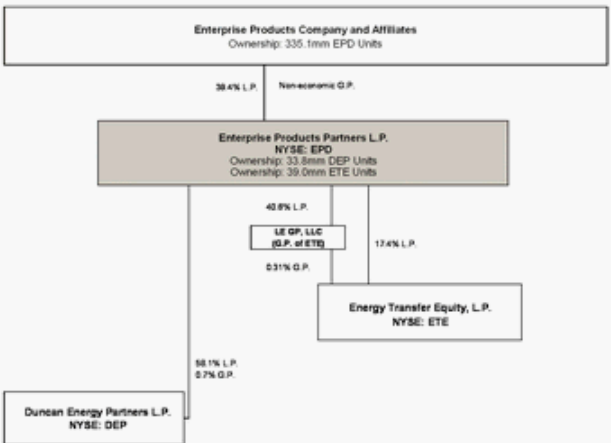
Enterprise Products Company and Affiliates
Ownership: 335.1mm EPD Units

38.4% L.P.

Non-economic G.P.

Enterprise Products Partners L.P.
NYSE: EPD
Ownership: 33.8mm DEP Units
Ownership: 39.0mm ETE Units

40.6% L.P.

LE GP, LLC
(G.P. of ETE)

17.4% L.P.

0.31% G.P.

Energy Transfer Equity, L.P.
NYSE: ETE

58.1% L.P.
0.7% G.P.

Duncan Energy Partners L.P.
NYSE: DEP